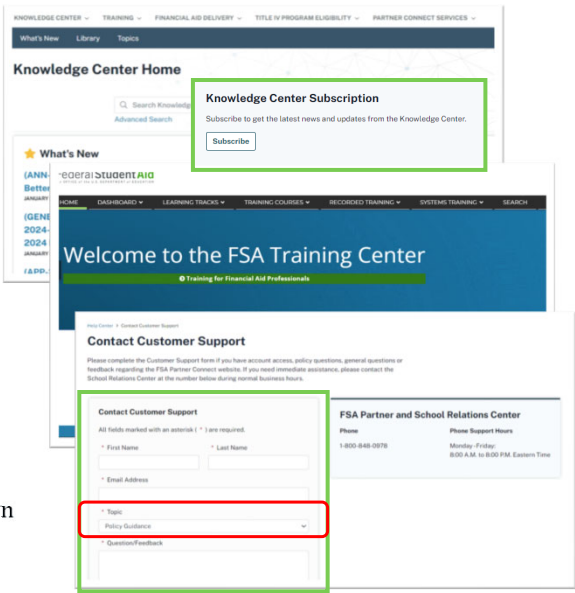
KNOWLEDGE CENTER ⌄ TRAINING ⌄ FINANCIAL AID DELIVERY ⌄ TITLE IV PROGRAM ELIGIBILITY ⌄ PARTNER CONNECT SERVICES ⌄

What's New Library Topics

Knowledge Center Home

Search Knowledge

Advanced Search

Knowledge Center Subscription

Subscribe to get the latest news and updates from the Knowledge Center.

Subscribe

What's New

(ANN-

Better

JANUARY

(GENE

2024-

2024

JANUARY

(APP.

Federal Student Aid

HOME DASHBOARD ▾ LEARNING TRACKS ▾ TRAINING COURSES ▾ RECORDED TRAINING ▾ SYSTEMS TRAINING ▾ SEARCH

Welcome to the FSA Training Center

Training for Financial Aid Professionals

Help Center > Contact Customer Support

Contact Customer Support

Please complete the Customer Support form if you have account access, policy questions, general questions or feedback regarding the FSA Partner Connect website. If you need immediate assistance, please contact the School Relations Center at the number below during normal business hours.

Contact Customer Support

All fields marked with an asterisk ( * ) are required.

* First Name

* Last Name

* Email Address

* Topic

Policy Guidance

* Question/Feedback

FSA Partner and School Relations Center

Phone

1-800-848-0978

Phone Support Hours

Monday - Friday:
8:00 A.M. to 8:00 P.M. Eastern Time

n